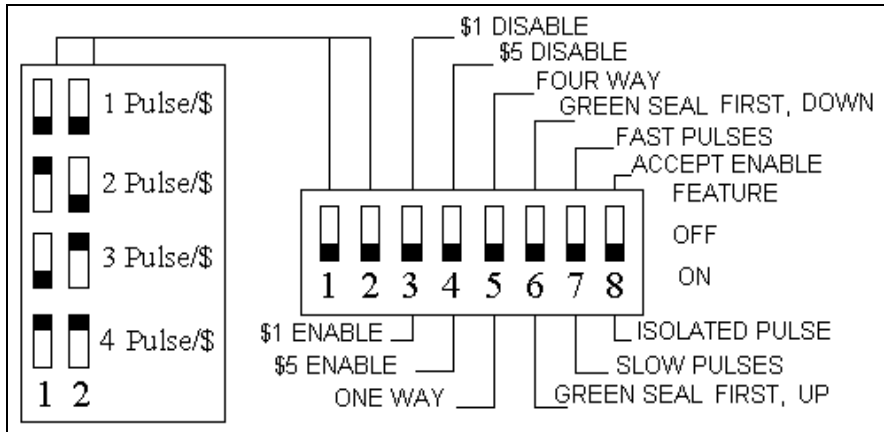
1 Pulse/$
2 Pulse/$
3 Pulse/$
4 Pulse/$
1 2

$1 DISABLE
$5 DISABLE
FOUR WAY
GREEN SEAL FIRST, DOWN
FAST PULSES
ACCEPT ENABLE
FEATURE
OFF
ON

1 2 3 4 5 6 7 8

$1 ENABLE
$5 ENABLE
ONE WAY
GREEN SEAL FIRST, UP
SLOW PULSES
ISOLATED PULSE